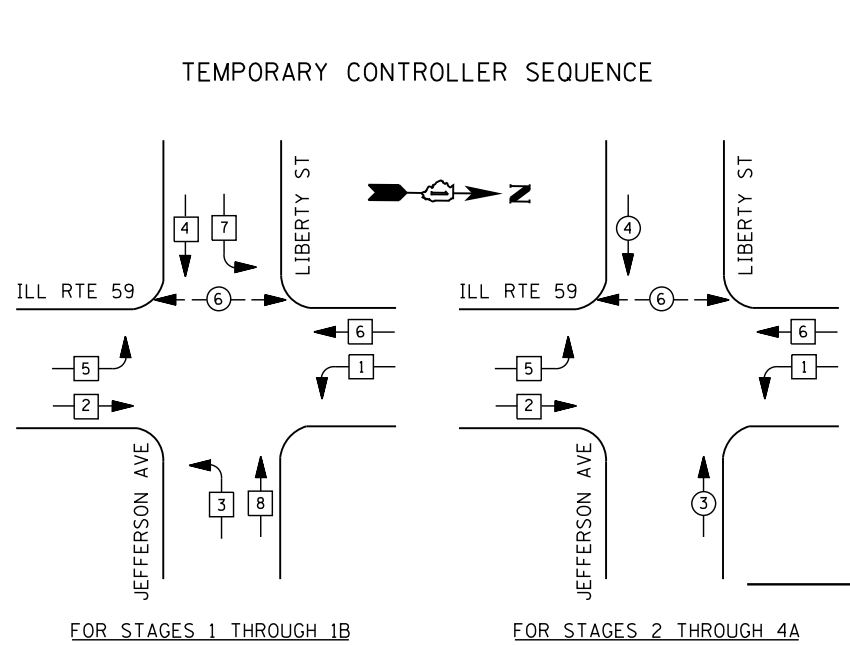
TEMPORARY CONTROLLER SEQUENCE

LIBERTY ST

Z

4

7

ILL RTE 59

6

6

1

5

2

JEFFERSON AVE

3

8

FOR STAGES 1 THROUGH 1B

LIBERTY ST

4

ILL RTE 59

6

6

1

5

2

JEFFERSON AVE

3

FOR STAGES 2 THROUGH 4A